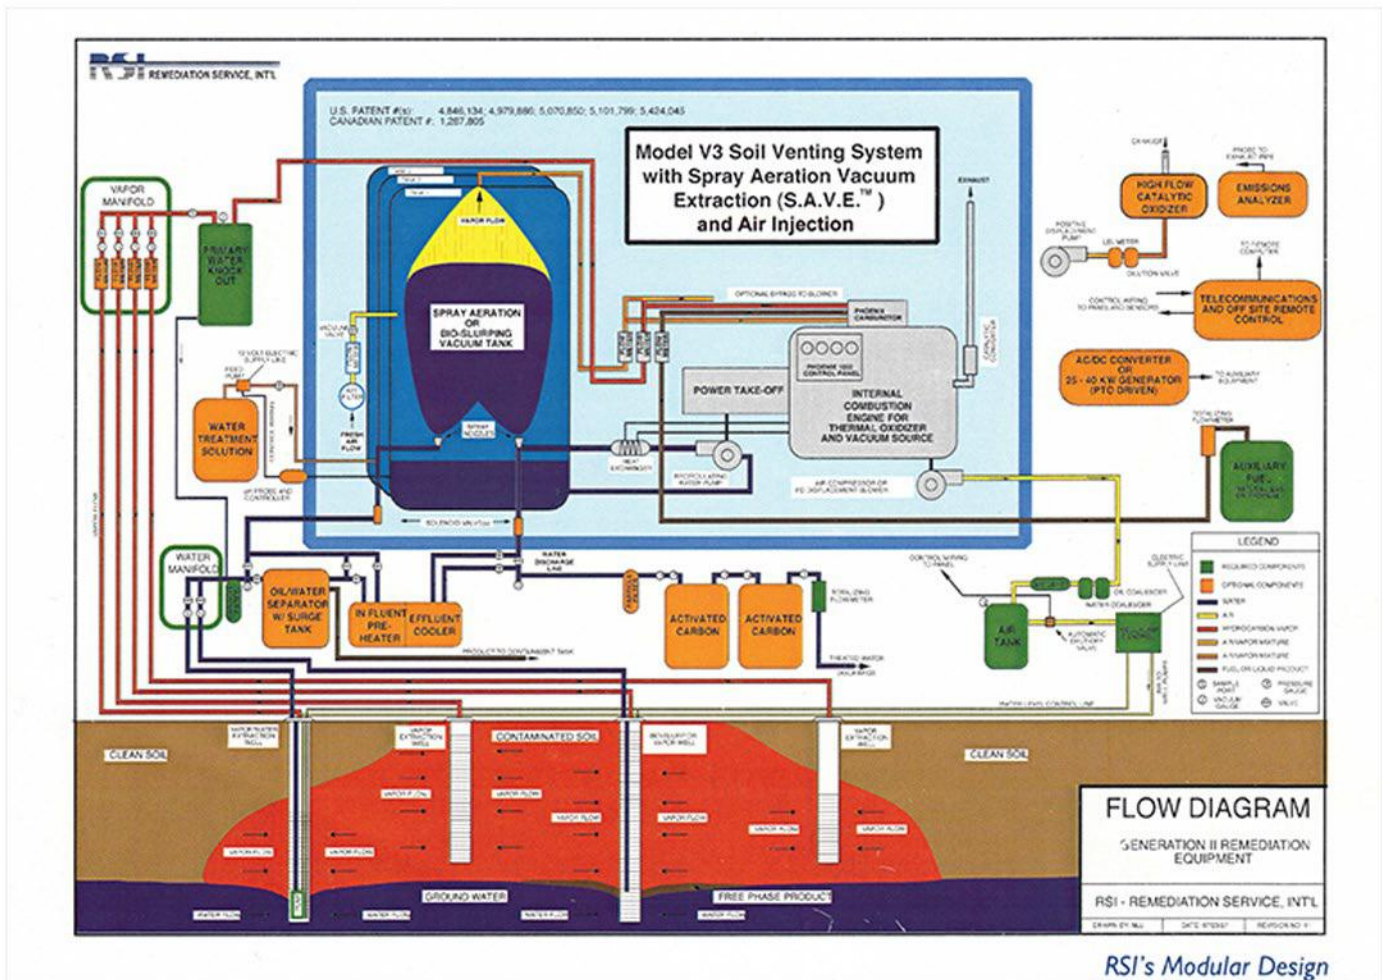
RSI REMEDIATION SERVICE, INT'L

U.S. PATENT #(s): 4,846,134; 4,979,886; 5,070,850; 5,101,799; 5,424,045
CANADIAN PATENT #: 1,287,805

Model V3 Soil Venting System with Spray Aeration Vacuum Extraction (S.A.V.E.™) and Air Injection

VAPOR MANIFOLD

PRIMARY WATER KNOCK OUT

VAPOR FLOW

SPRAY AERATION OR BIO-SLURPING VACUUM TANK

EXHAUST

OPTIONAL BYPASS TO BLOWER

PHOENIX CARBURETOR

PHOENIX 1000 CONTROL PANEL

POWER TAKE-OFF

INTERNAL COMBUSTION ENGINE FOR THERMAL OXIDIZER AND VACUUM SOURCE

CATALYTIC CONVERTER

WATER TREATMENT SOLUTION

HEAT EXCHANGER

RECIRCULATING WATER PUMP

AIR COMPRESSOR OR PD DISPLACEMENT BLOWER

SOLENOID VALVE

HIGH FLOW CATALYTIC OXIDIZER

EMISSIONS ANALYZER

LEL METER

DILUTION VALVE

TELECOMMUNICATIONS AND OFF SITE REMOTE CONTROL

AC/DC CONVERTER OR 25 - 40 KW GENERATOR (PTO DRIVEN)

TO AUXILIARY EQUIPMENT

AUXILIARY FUEL

WATER MANIFOLD

OIL/WATER SEPARATOR W/ SURGE TANK

IN FLUENT PRE-HEATER

EFFLUENT COOLER

WATER DISCHARGE LINE

PRODUCT TO CONTAINMENT TANK

ACTIVATED CARBON

ACTIVATED CARBON

TOTALIZING FLOW METER

TREATED WATER DISCHARGE

CONTROL WIRING TO PANEL

AIR TANK

OIL COALESCER

WATER COALESCER

LEGEND
REQUIRED COMPONENTS
OPTIONAL COMPONENTS
WATER
AIR
HYDROCARBON VAPOR
AIR/VAPOR MIXTURE
AIR/VAPOR MIXTURE
FUEL OR LIQUID PRODUCT
SAMPLE PORT
PRESSURE GAUGE
VACUUM GAUGE
VALVE

CLEAN SOIL

VAPOR/WATER EXTRACTION WELL

VAPOR EXTRACTION WELL

CONTAMINATED SOIL

BIOSLURPING VAPOR WELL

VAPOR EXTRACTION WELL

CLEAN SOIL

VAPOR FLOW

GROUND WATER

FREE PHASE PRODUCT

WATER FLOW

FLOW DIAGRAM

GENERATION II REMEDIATION EQUIPMENT

RSI - REMEDIATION SERVICE, INT'L

RSI's Modular Design